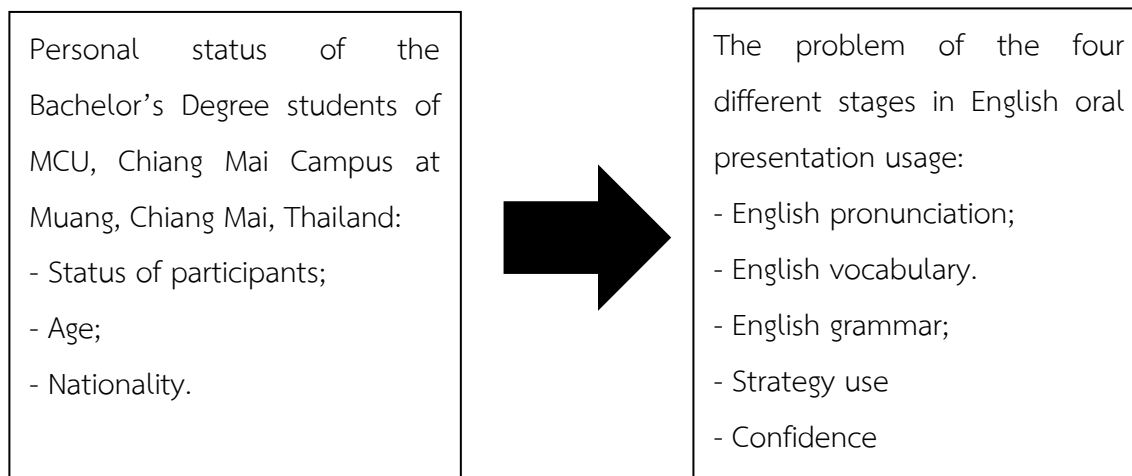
Personal status of the Bachelor’s Degree students of MCU, Chiang Mai Campus at Muang, Chiang Mai, Thailand:
- Status of participants;
- Age;
- Nationality.

The problem of the four different stages in English oral presentation usage:
- English pronunciation;
- English vocabulary.
- English grammar;
- Strategy use
- Confidence